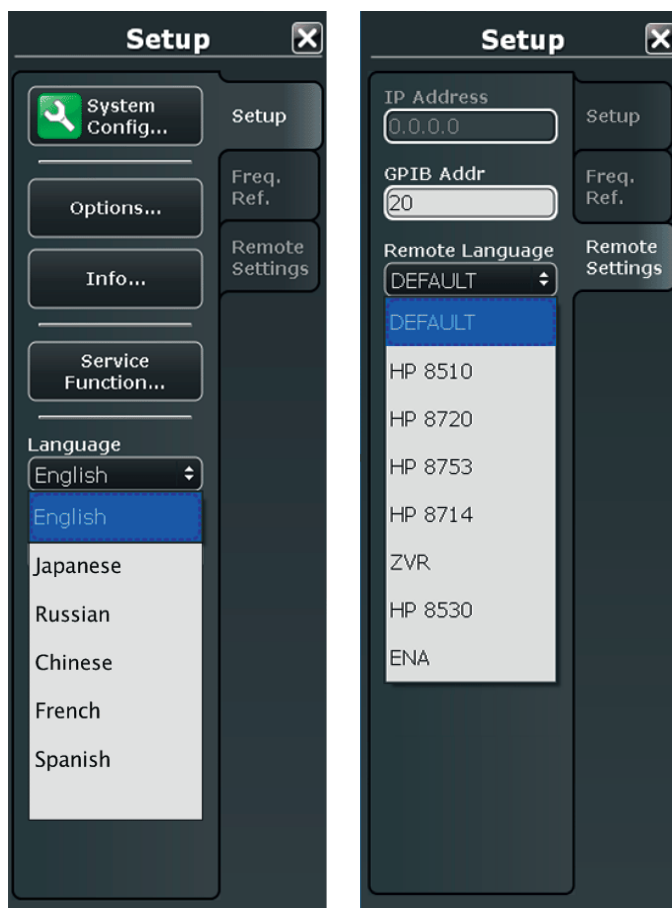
Setup

System Config...

Setup

Freq. Ref.

Options...

Remote Settings

Info...

Service Function...

Language

English

English

Japanese

Russian

Chinese

French

Spanish

Setup

IP Address

0.0.0.0

Setup

GPIB Addr

20

Freq. Ref.

Remote Language

Remote Settings

DEFAULT

DEFAULT

HP 8510

HP 8720

HP 8753

HP 8714

ZVR

HP 8530

ENA